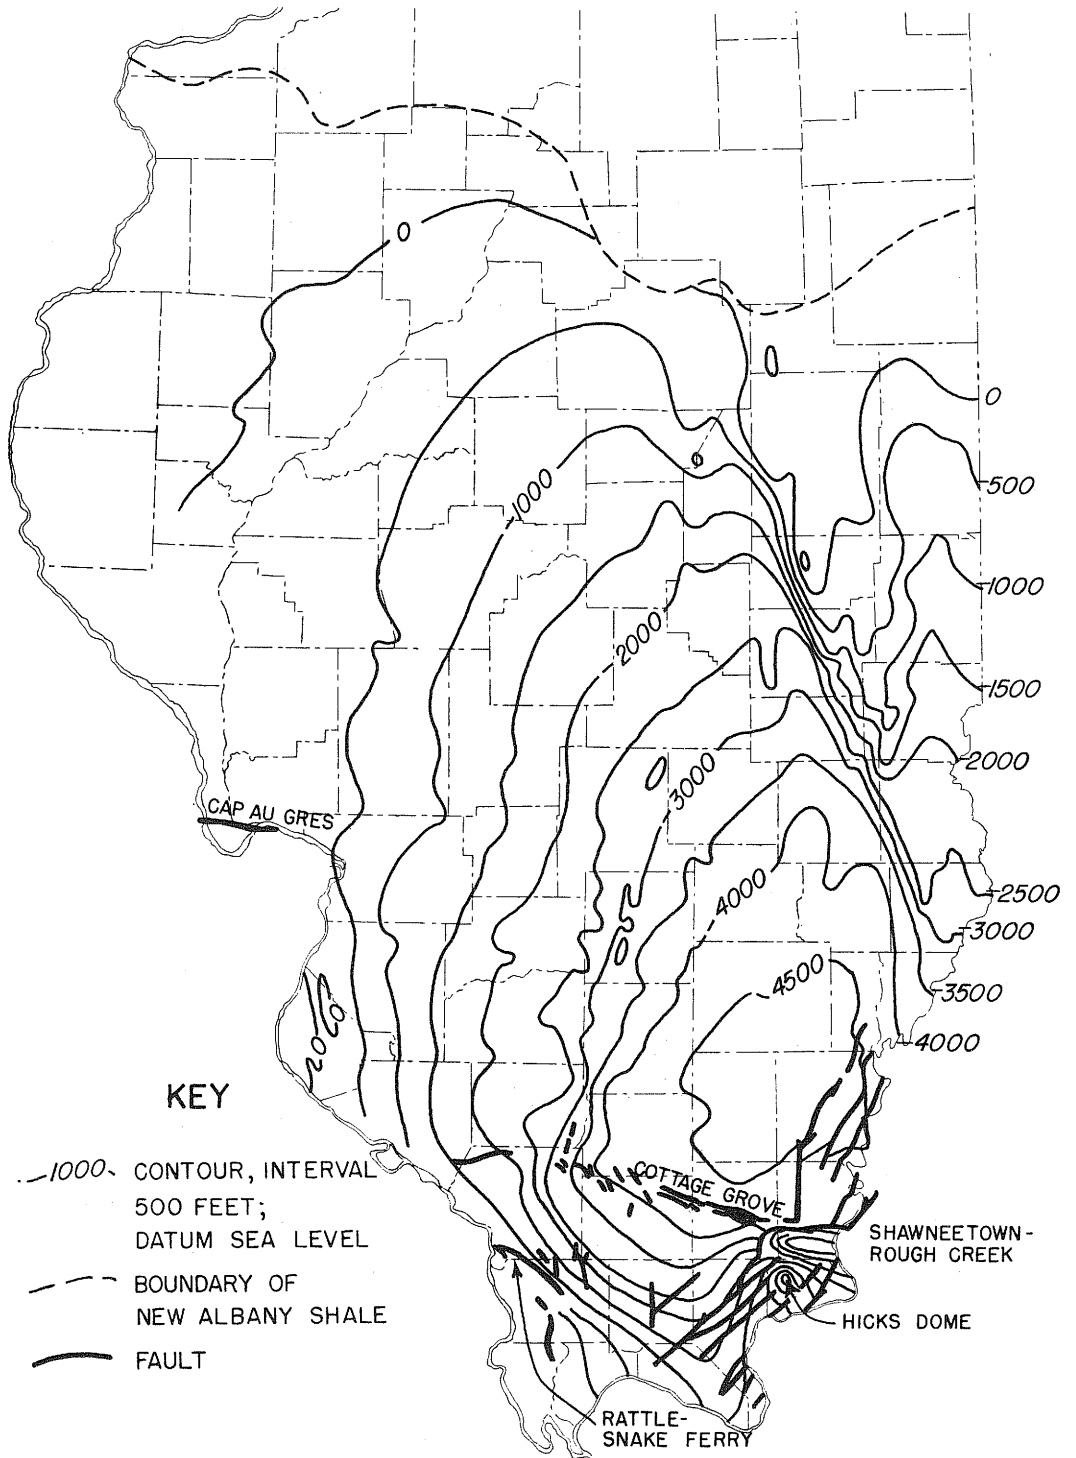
0
0
0
500
1000
1000
1500
2000
2000
2000
3000
2500
3000
4000
3500
4500
4000
0
0
0
0
0
0
CAP AU GRES
COTTAGE GROVE
SHAWNEETOWN-ROUGH CREEK
HICKS DOME
RATTLE-SNAKE FERRY

KEY
1000 CONTOUR, INTERVAL 500 FEET; DATUM SEA LEVEL
BOUNDARY OF NEW ALBANY SHALE
FAULT